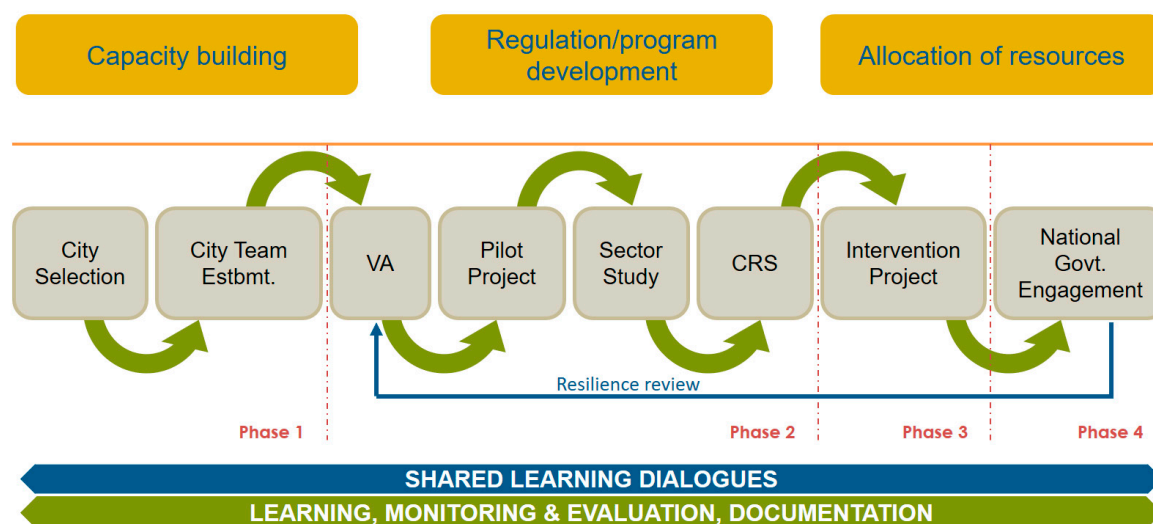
Capacity building

Regulation/program development

Allocation of resources

City Selection

City Team Estbmt.

VA

Pilot Project

Sector Study

CRS

Intervention Project

National Govt. Engagement

Resilience review

Phase 1

Phase 2

Phase 3

Phase 4

SHARED LEARNING DIALOGUES

LEARNING, MONITORING & EVALUATION, DOCUMENTATION